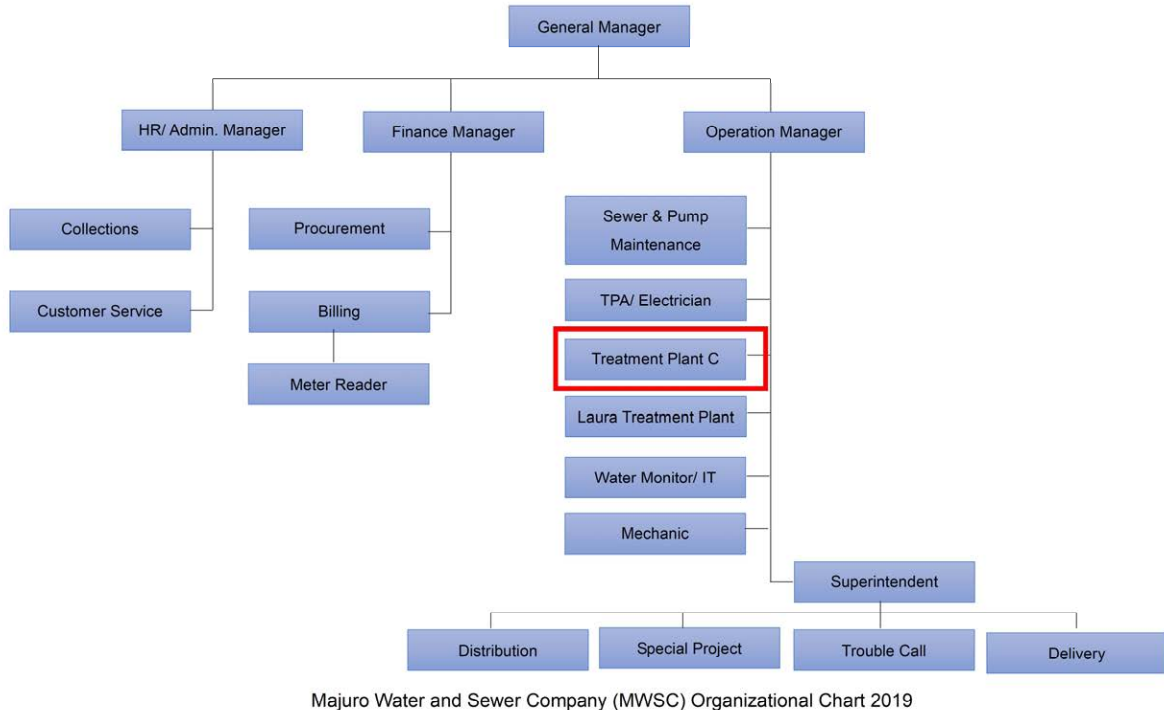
General Manager

HR/ Admin. Manager

Finance Manager

Operation Manager

Collections

Customer Service

Procurement

Billing

Meter Reader

Sewer & Pump Maintenance

TPA/ Electrician

Treatment Plant C

Laura Treatment Plant

Water Monitor/ IT

Mechanic

Superintendent

Distribution

Special Project

Trouble Call

Delivery

Majuro Water and Sewer Company (MWSC) Organizational Chart 2019